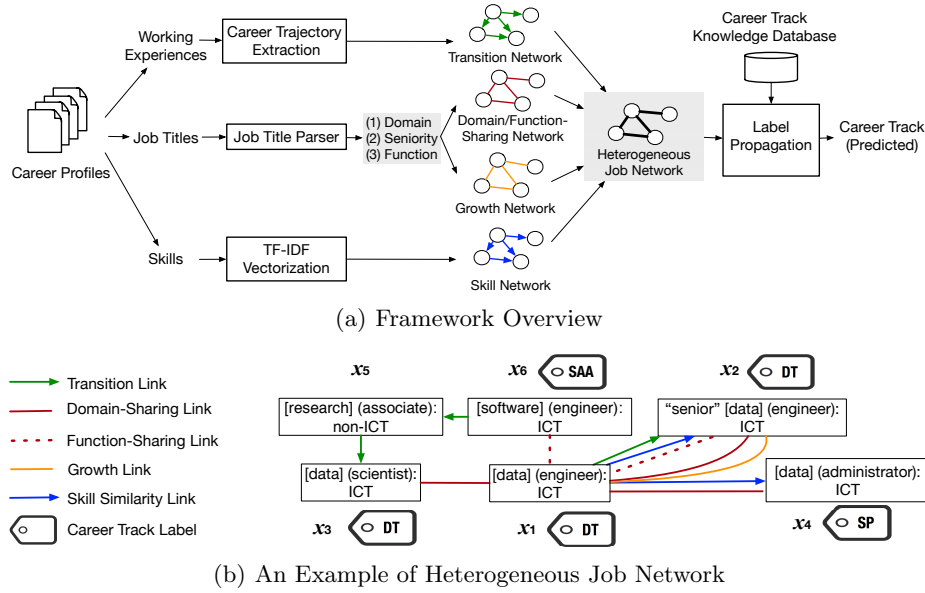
Working Experiences

Career Trajectory Extraction

Transition Network

Career Track Knowledge Database

Career Profiles

Job Titles

Job Title Parser

(1) Domain
(2) Seniority
(3) Function

Domain/Function-Sharing Network

Heterogeneous Job Network

Label Propagation

Career Track (Predicted)

Growth Network

Skills

TF-IDF Vectorization

Skill Network

(a) Framework Overview

Transition Link

Domain-Sharing Link

Function-Sharing Link

Growth Link

Skill Similarity Link

Career Track Label

$x_5$

$x_6$ SAA

$x_2$ DT

[research] (associate): non-ICT

[software] (engineer): ICT

"senior" [data] (engineer): ICT

[data] (scientist): ICT

[data] (engineer): ICT

[data] (administrator): ICT

$x_3$ DT

$x_1$ DT

$x_4$ SP

(b) An Example of Heterogeneous Job Network